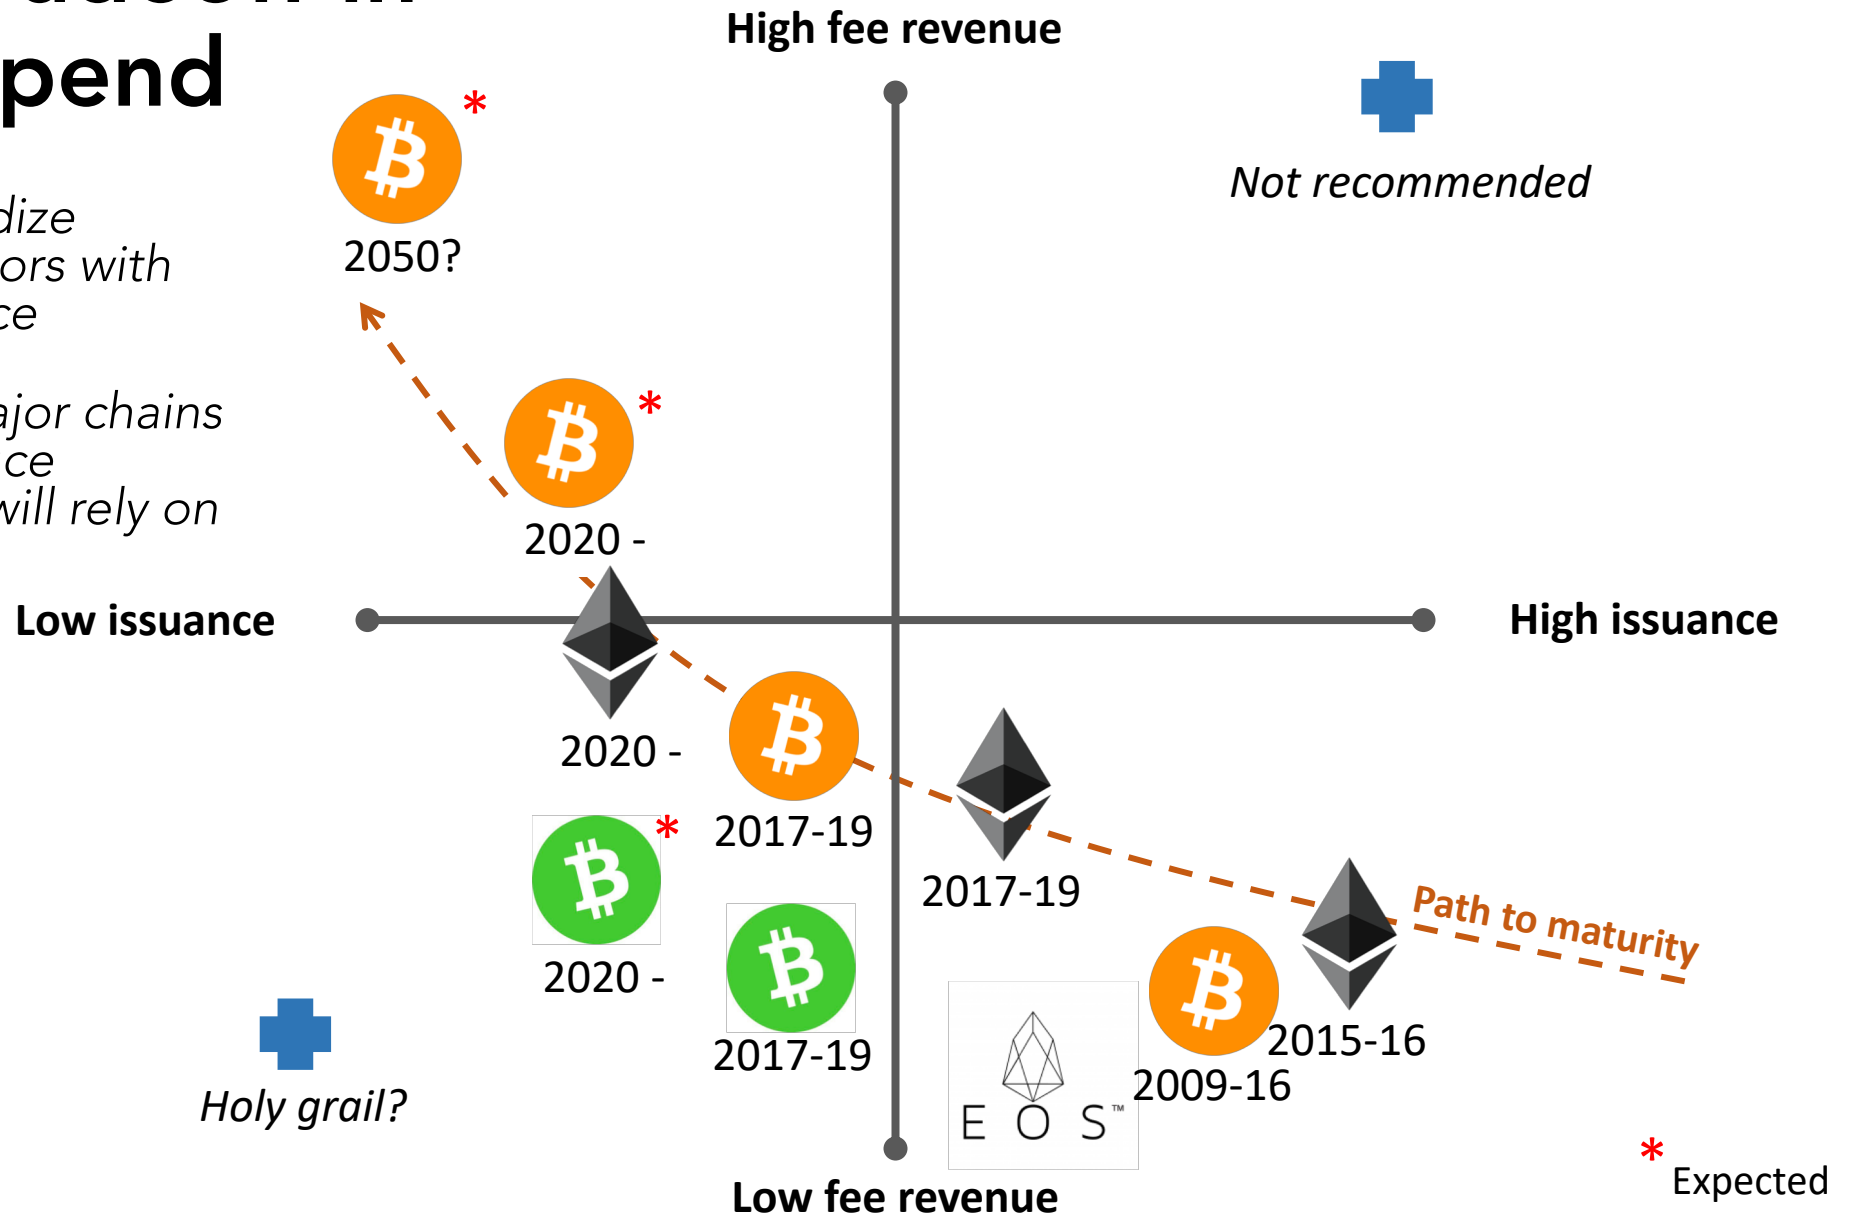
pend

dize
ors with
ce

ajor chains
ce
will rely on

High fee revenue

Not recommended

*
2050?

*
2020 -

Low issuance

High issuance

2020 -

2017-19

2017-19

*
2020 -

2017-19

Path to maturity

2015-16

2009-16

E O S™

Holy grail?

Low fee revenue

* Expected